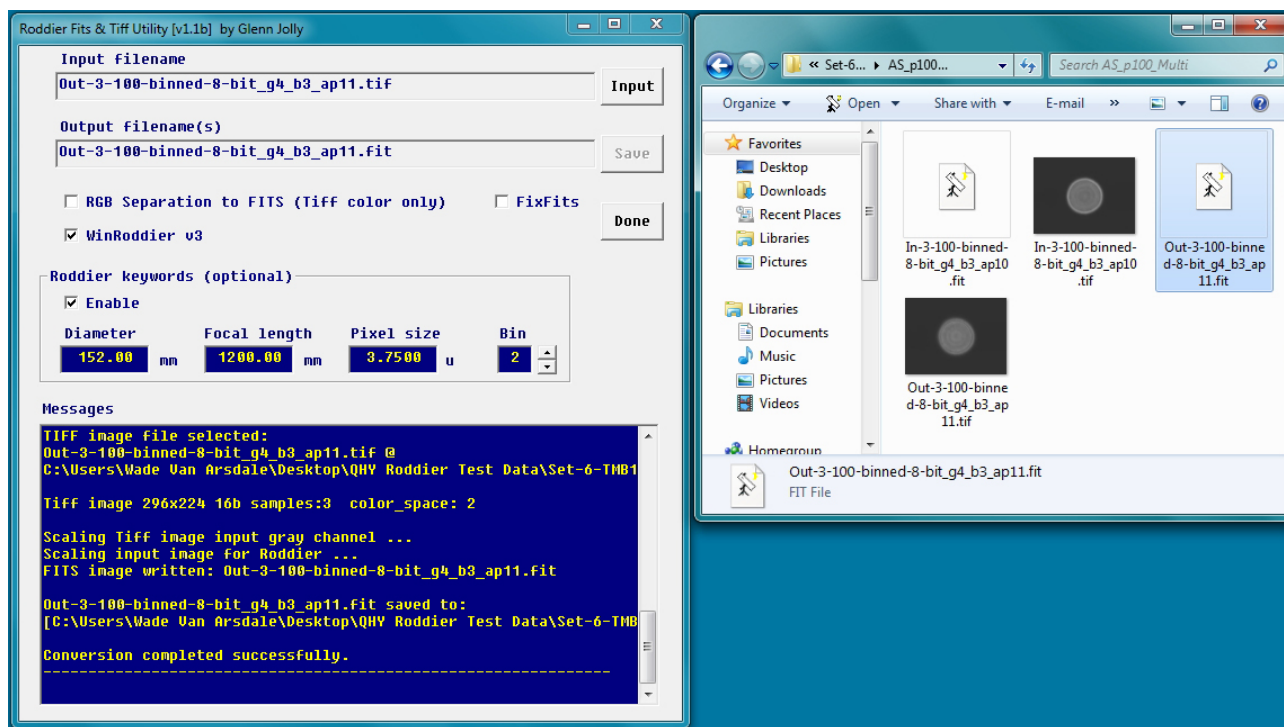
Roddier Fits & Tiff Utility [v1.1b] by Glenn Jolly

Input filename
Out-3-100-binned-8-bit_g4_b3_ap11.tif
Input

Output filename(s)
Out-3-100-binned-8-bit_g4_b3_ap11.fit
Save

☐ RGB Separation to FITS (Tiff color only)
☐ FixFits
Done
☑ WinRoddier v3

Roddier keywords (optional)
☑ Enable
Diameter
152.00 mm
Focal length
1200.00 mm
Pixel size
3.7500 u
Bin
2

Messages
TIFF image file selected:
Out-3-100-binned-8-bit_g4_b3_ap11.tif @
C:\Users\Wade Van Arsdale\Desktop\QHY Roddier Test Data\Set-6-TMB1

Tiff image 296x224 16b samples:3 color_space: 2

Scaling Tiff image input gray channel ...
Scaling input image for Roddier ...
FITS image written: Out-3-100-binned-8-bit_g4_b3_ap11.fit

Out-3-100-binned-8-bit_g4_b3_ap11.fit saved to:
[C:\Users\Wade Van Arsdale\Desktop\QHY Roddier Test Data\Set-6-TMB

Conversion completed successfully.
------------------------------------------------------------

« Set-6... ▸ AS_p100...
Search AS_p100_Multi
Organize ▾
Open ▾
Share with ▾
E-mail
»

Favorites
Desktop
Downloads
Recent Places
Libraries
Pictures

Libraries
Documents
Music
Pictures
Videos

Homegroup

In-3-100-binned-8-bit_g4_b3_ap10.fit
In-3-100-binned-8-bit_g4_b3_ap10.tif
Out-3-100-binned-8-bit_g4_b3_ap11.fit
Out-3-100-binned-8-bit_g4_b3_ap11.tif

Out-3-100-binned-8-bit_g4_b3_ap11.fit
FIT File